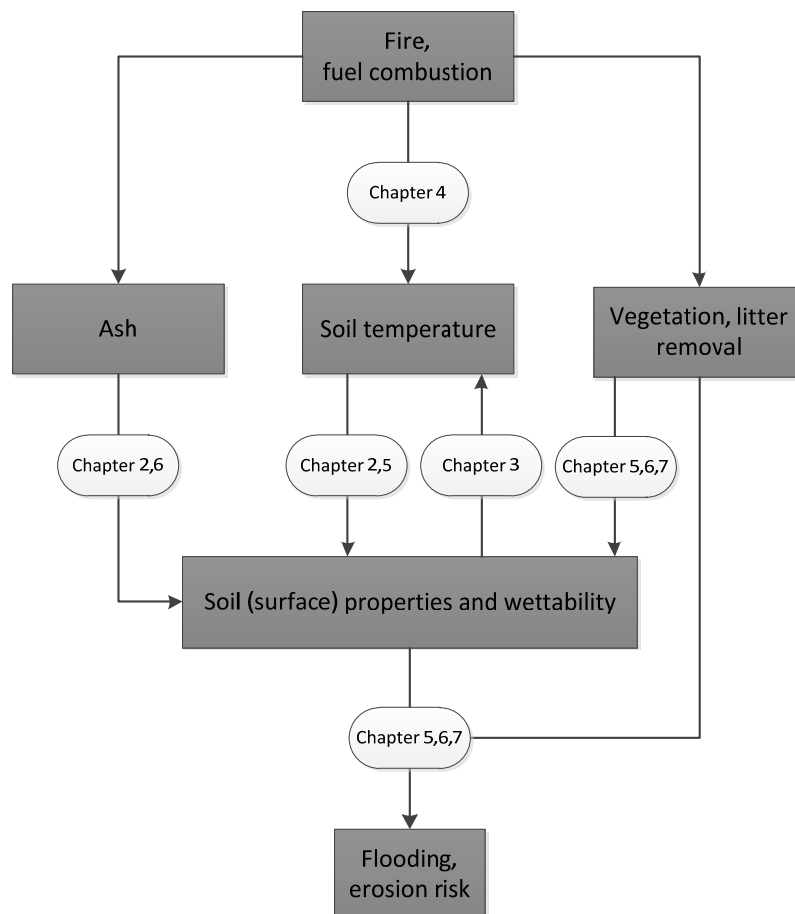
Fire, fuel combustion

Chapter 4

Ash

Soil temperature

Vegetation, litter removal

Chapter 2,6

Chapter 2,5

Chapter 3

Chapter 5,6,7

Soil (surface) properties and wettability

Chapter 5,6,7

Flooding, erosion risk